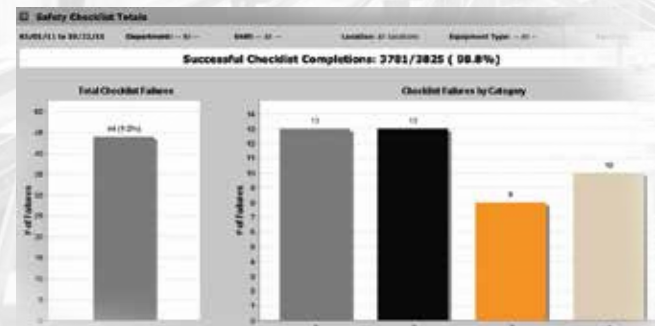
Safety Checklist Totals

01/01/11 to 30/11/11 Department: -- All -- Shift: -- All -- Location: All Locations Equipment Type: -- All --

Successful Checklist Completions: 3781/3825 ( 98.8%)

Total Checklist Failures

44 (1.2%)

# of Failures

Checklist Failures by Category

13

13

8

10

# of Failures

14
13
12
11
10
9
8
7
6
5
4
3
2
1
0